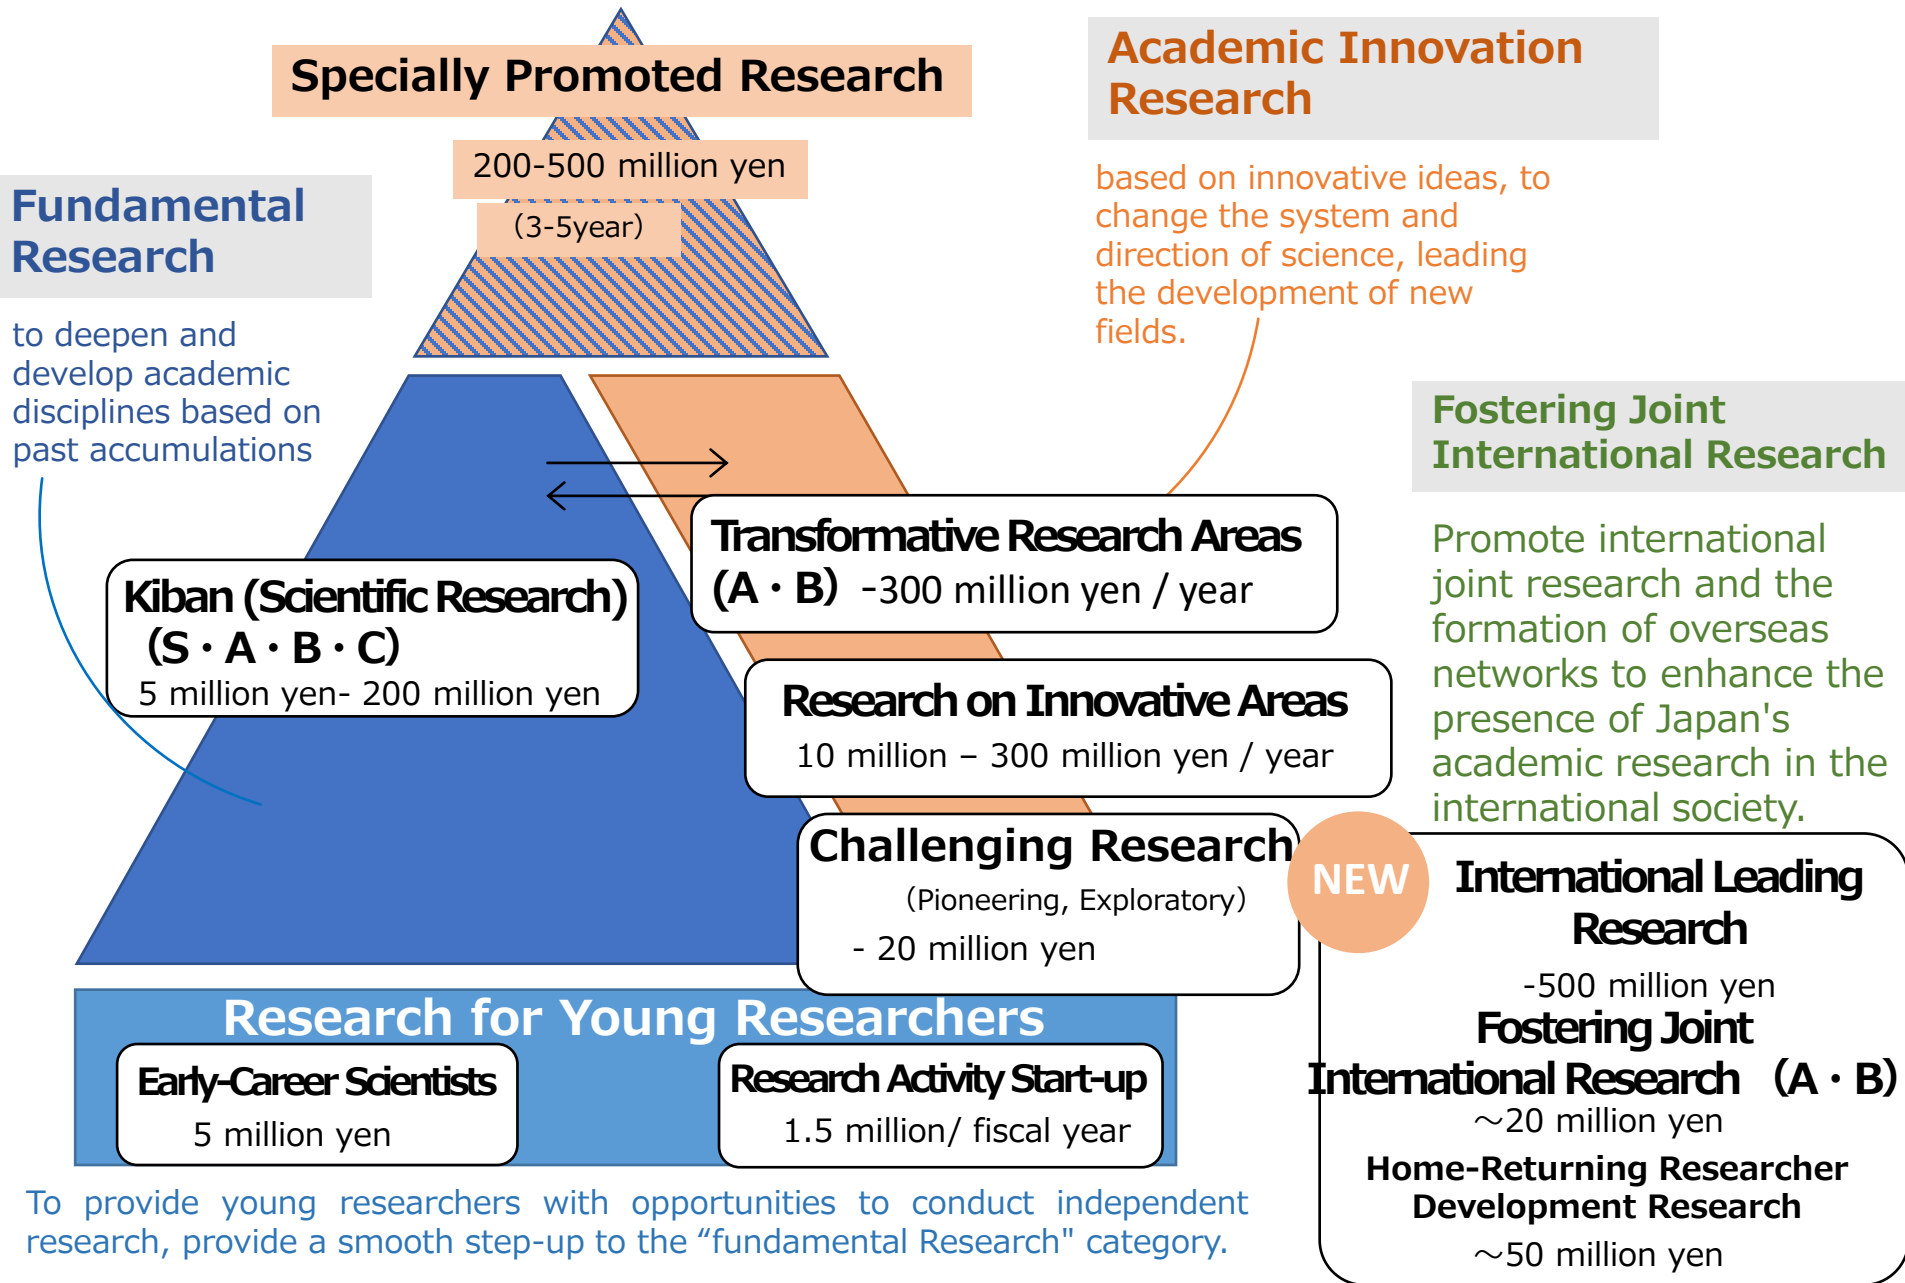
Specially Promoted Research

200-500 million yen

(3-5year)

Academic Innovation Research

based on innovative ideas, to change the system and direction of science, leading the development of new fields.

Fundamental Research

to deepen and develop academic disciplines based on past accumulations

Fostering Joint International Research

Promote international joint research and the formation of overseas networks to enhance the presence of Japan's academic research in the international society.

Transformative Research Areas (A・B) -300 million yen / year

Kiban (Scientific Research) (S・A・B・C)
5 million yen- 200 million yen

Research on Innovative Areas
10 million – 300 million yen / year

Challenging Research
(Pioneering, Exploratory)
- 20 million yen

NEW

International Leading Research
-500 million yen

Fostering Joint International Research (A・B)
~20 million yen

Home-Returning Researcher Development Research
~50 million yen

Research for Young Researchers

Early-Career Scientists
5 million yen

Research Activity Start-up
1.5 million/ fiscal year

To provide young researchers with opportunities to conduct independent research, provide a smooth step-up to the “fundamental Research" category.